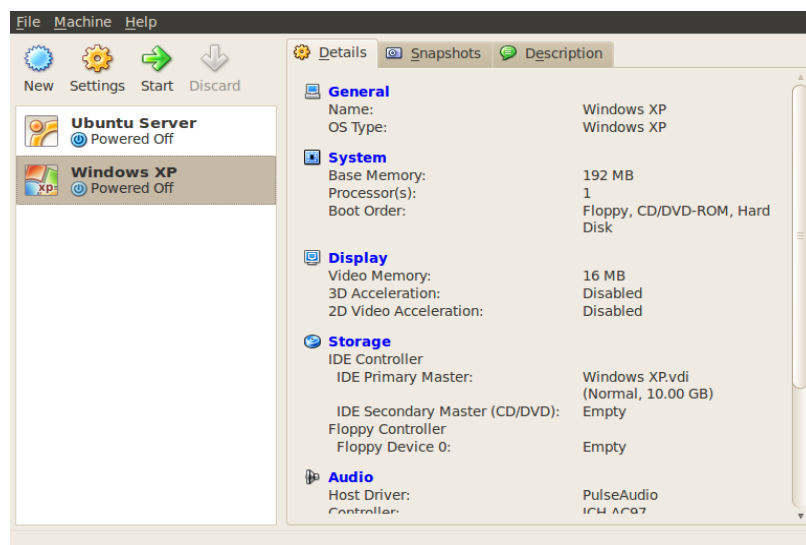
File Machine Help

New Settings Start Discard

Ubuntu Server
Powered Off

Windows XP
Powered Off

Details Snapshots Description

General
Name: Windows XP
OS Type: Windows XP

System
Base Memory: 192 MB
Processor(s): 1
Boot Order: Floppy, CD/DVD-ROM, Hard Disk

Display
Video Memory: 16 MB
3D Acceleration: Disabled
2D Video Acceleration: Disabled

Storage
IDE Controller
IDE Primary Master: Windows XP.vdi (Normal, 10.00 GB)
IDE Secondary Master (CD/DVD): Empty
Floppy Controller
Floppy Device 0: Empty

Audio
Host Driver: PulseAudio
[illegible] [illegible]